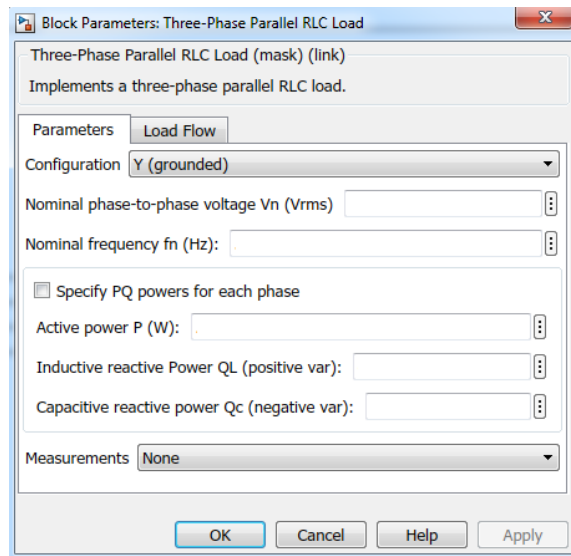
Block Parameters: Three-Phase Parallel RLC Load

Three-Phase Parallel RLC Load (mask) (link)

Implements a three-phase parallel RLC load.

Parameters | Load Flow

Configuration Y (grounded)

Nominal phase-to-phase voltage Vn (Vrms)

Nominal frequency fn (Hz):

Specify PQ powers for each phase

Active power P (W):

Inductive reactive Power QL (positive var):

Capacitive reactive power Qc (negative var):

Measurements None

OK Cancel Help Apply